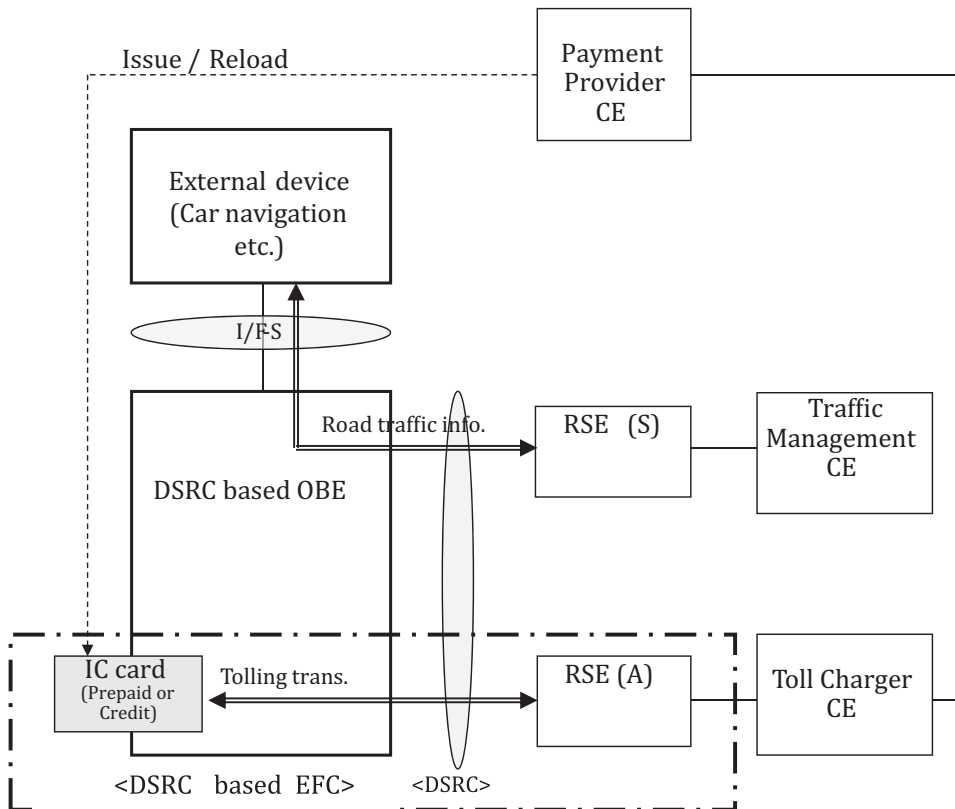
Issue / Reload

Payment Provider CE

External device (Car navigation etc.)

I/FS

DSRC based OBE

Road traffic info.

RSE (S)

Traffic Management CE

IC card (Prepaid or Credit)

Tolling trans.

RSE (A)

Toll Charger CE

<DSRC based EFC>

<DSRC>